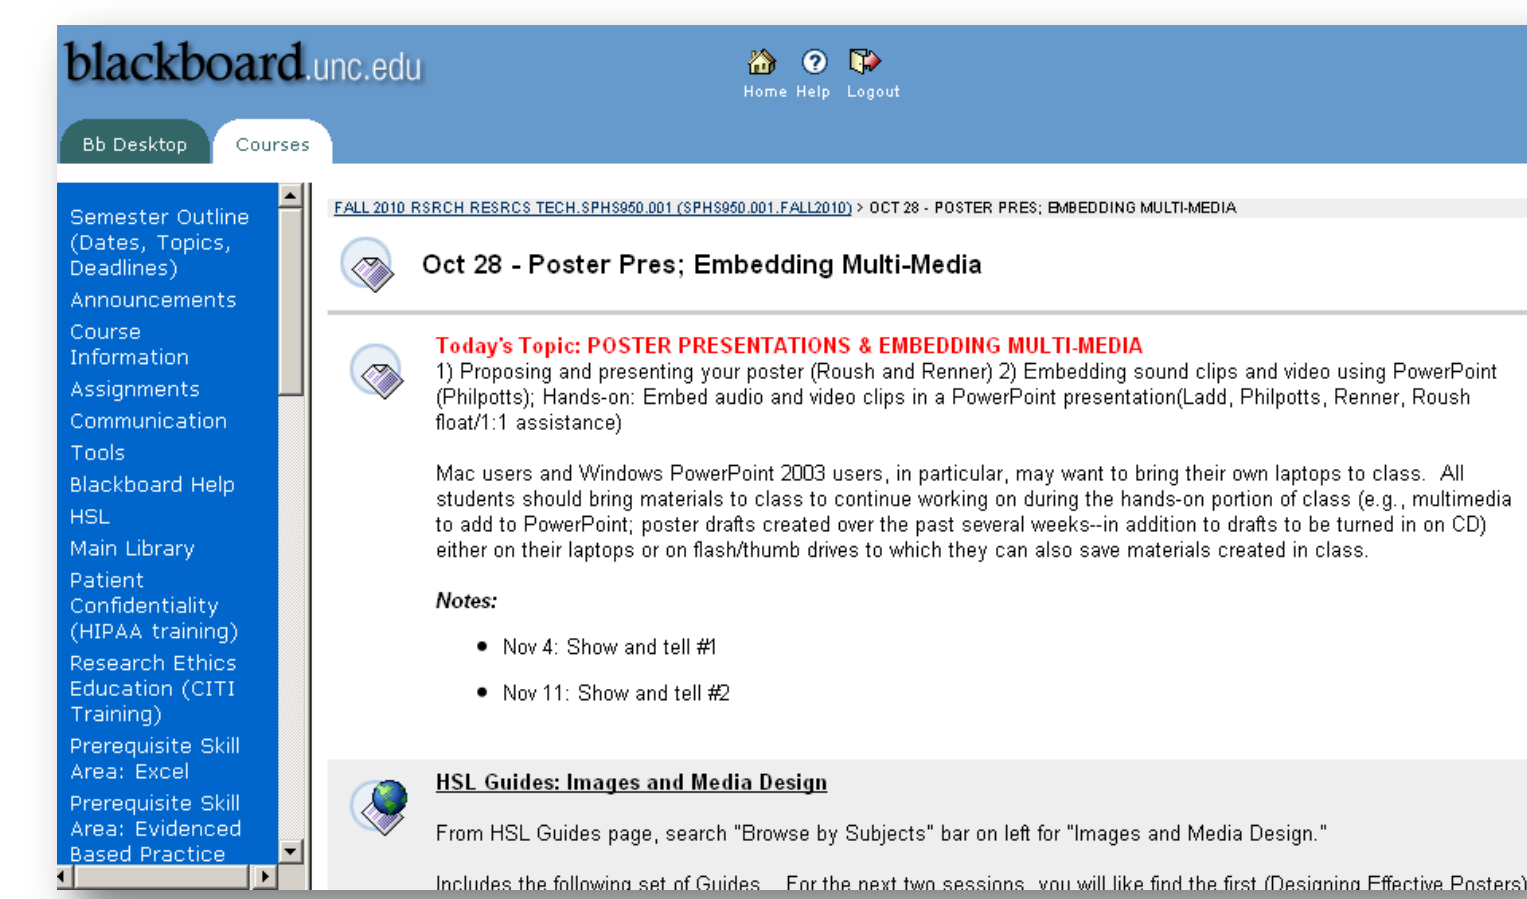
blackboard.unc.edu

Home Help Logout

Bb Desktop Courses

Semester Outline (Dates, Topics, Deadlines)
Announcements
Course Information
Assignments
Communication
Tools
Blackboard Help
HSL
Main Library
Patient Confidentiality (HIPAA training)
Research Ethics Education (CITI Training)
Prerequisite Skill Area: Excel
Prerequisite Skill Area: Evidenced Based Practice

FALL 2010 RSRCH RESRCS TECH.SPHS950.001 (SPHS950.001.FALL2010) > OCT 28 - POSTER PRES; EMBEDDING MULTI-MEDIA

Oct 28 - Poster Pres; Embedding Multi-Media

Today's Topic: POSTER PRESENTATIONS & EMBEDDING MULTI-MEDIA
1) Proposing and presenting your poster (Roush and Renner) 2) Embedding sound clips and video using PowerPoint (Philpotts); Hands-on: Embed audio and video clips in a PowerPoint presentation(Ladd, Philpotts, Renner, Roush float/1:1 assistance)

Mac users and Windows PowerPoint 2003 users, in particular, may want to bring their own laptops to class. All students should bring materials to class to continue working on during the hands-on portion of class (e.g., multimedia to add to PowerPoint; poster drafts created over the past several weeks--in addition to drafts to be turned in on CD) either on their laptops or on flash/thumb drives to which they can also save materials created in class.

Notes:

- Nov 4: Show and tell #1
- Nov 11: Show and tell #2

HSL Guides: Images and Media Design

From HSL Guides page, search "Browse by Subjects" bar on left for "Images and Media Design."

Includes the following set of Guides. For the next two sessions, you will like find the first (Designing Effective Posters)